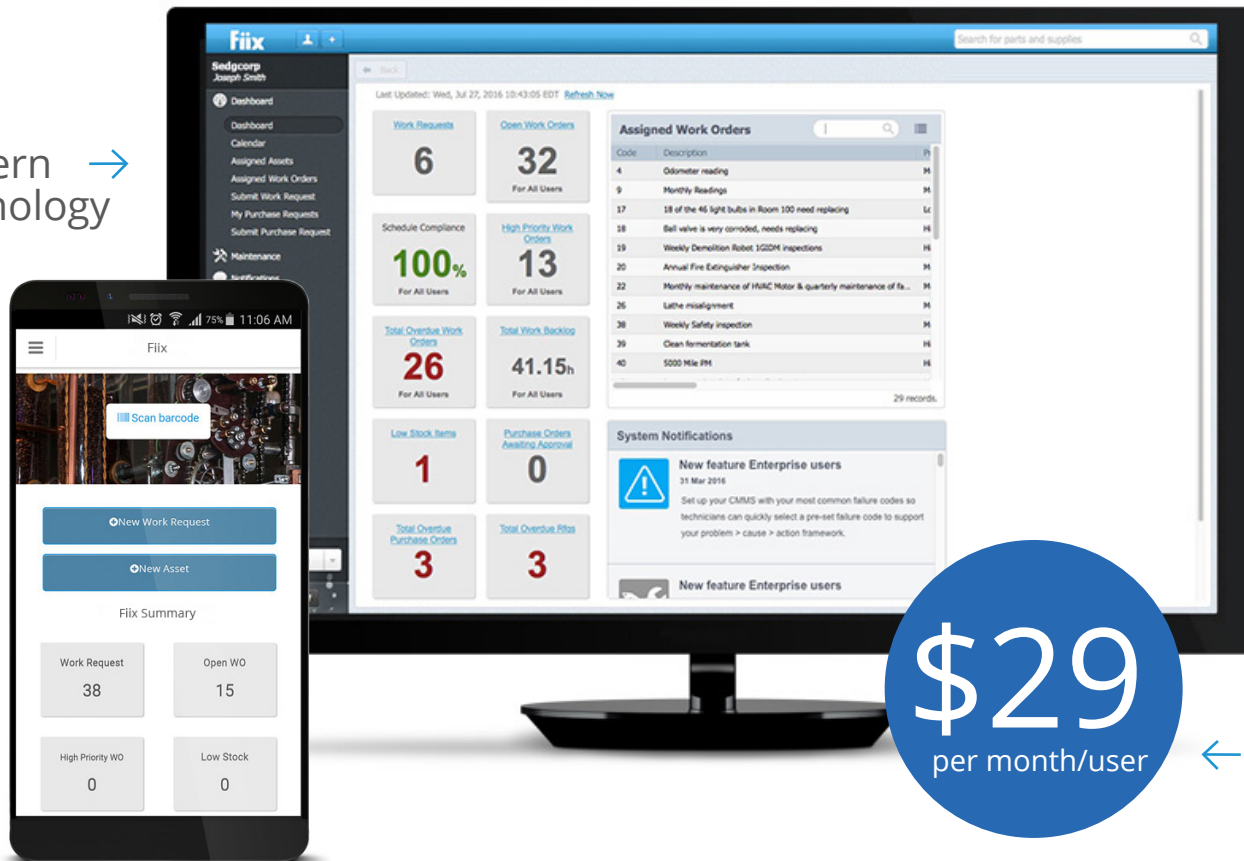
ern →
nology

Fiix

Search for parts and supplies

Sedgcorp
Joseph Smith

Dashboard
Dashboard
Calendar
Assigned Assets
Assigned Work Orders
Submit Work Request
My Purchase Requests
Submit Purchase Request
Maintenance
Notifications

Back

Last Updated: Wed, Jul 27, 2016 10:43:05 EDT Refresh Now

Work Requests
6

Open Work Orders
32
For All Users

Schedule Compliance
100%
For All Users

High Priority Work Orders
13
For All Users

Total Overdue Work Orders
26
For All Users

Total Work Backlog
41.15h
For All Users

Low Stock Items
1

Purchase Orders Awaiting Approval
0

Total Overdue Purchase Orders
3

Total Overdue Rfqs
3

Assigned Work Orders

| Code | Description | P |
|---|---|---|
| 4 | Odometer reading | M |
| 9 | Monthly Readings | M |
| 17 | 18 of the 46 light bulbs in Room 100 need replacing | Lc |
| 18 | Ball valve is very corroded, needs replacing | Hi |
| 19 | Weekly Demolition Robot 1GIDM inspections | Hi |
| 20 | Annual Fire Extinguisher Inspection | M |
| 22 | Monthly maintenance of HVAC Motor & quarterly maintenance of fa... | M |
| 26 | Lathe misalignment | M |
| 38 | Weekly Safety inspection | M |
| 39 | Clean fermentation tank | Hi |
| 40 | 5000 Mile PM | Hi |

29 records.

System Notifications

New feature Enterprise users
31 Mar 2016
Set up your CMMS with your most common failure codes so technicians can quickly select a pre-set failure code to support your problem > cause > action framework.

New feature Enterprise users

75% 11:06 AM
Fiix
Scan barcode
New Work Request
New Asset
Fiix Summary
Work Request
38
Open WO
15
High Priority WO
0
Low Stock
0

$29
per month/user
←